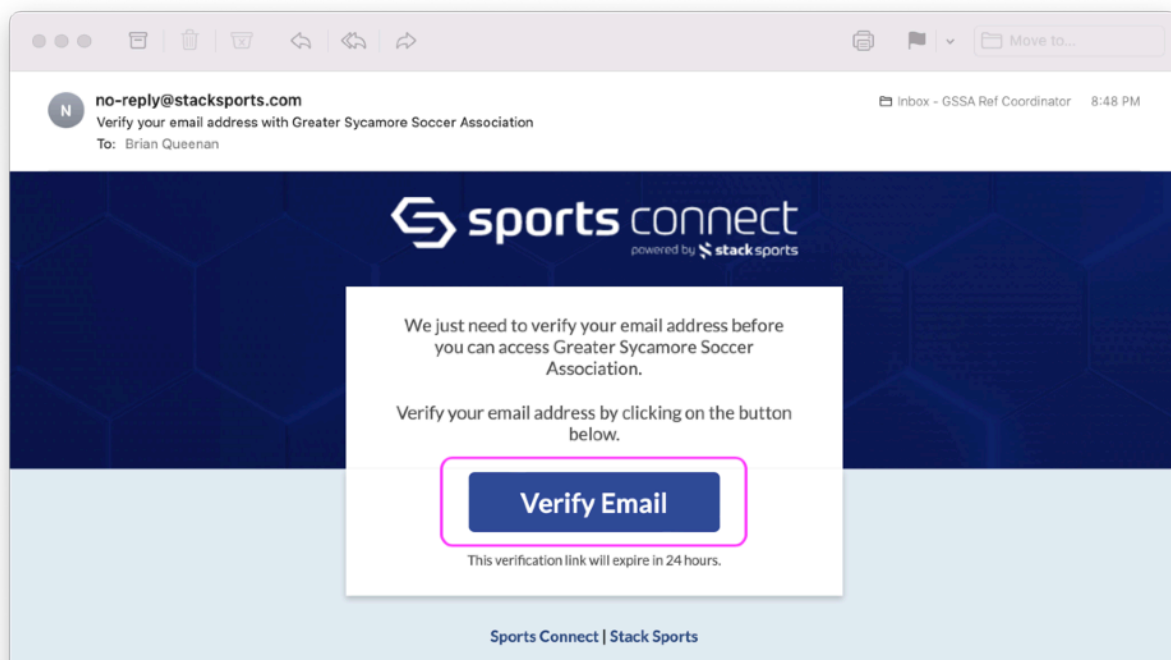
Move to...

N

no-reply@stacksports.com
Verify your email address with Greater Sycamore Soccer Association
To: Brian Queenan

Inbox - GSSA Ref Coordinator 8:48 PM

sports connect
powered by stack sports

We just need to verify your email address before you can access Greater Sycamore Soccer Association.

Verify your email address by clicking on the button below.

Verify Email

This verification link will expire in 24 hours.

Sports Connect | Stack Sports